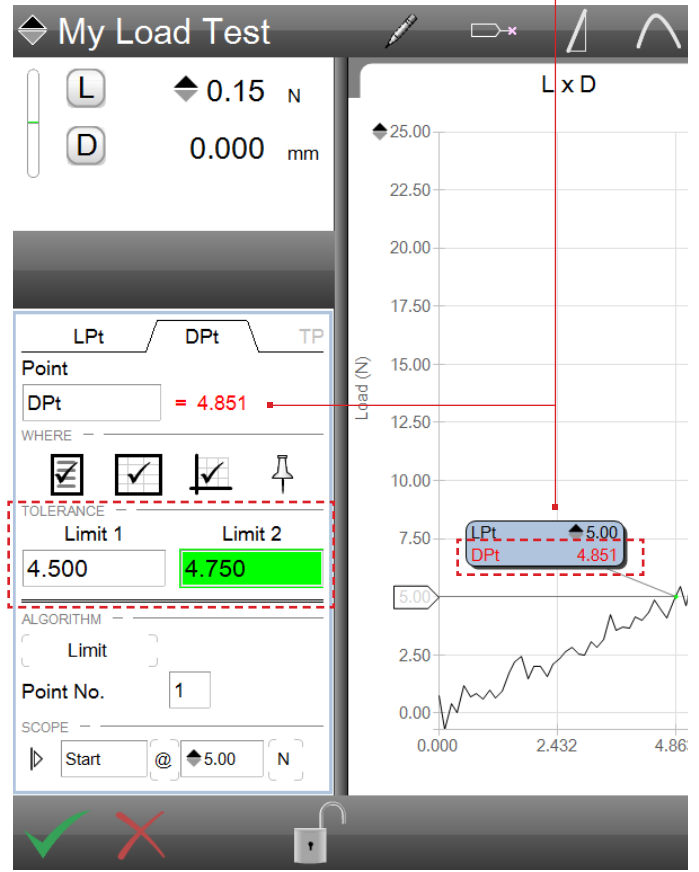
My Load Test

L ▲0.15 N
D 0.000 mm

LPt DPt TP
Point
DPt = 4.851
WHERE
TOLERANCE
Limit 1 Limit 2
4.500 4.750
ALGORITHM
Limit
Point No. 1
SCOPE
Start @ ▲5.00 N

L x D
Load (N)
25.00
22.50
20.00
17.50
15.00
12.50
10.00
7.50
5.00
2.50
0.00
0.000 2.432 4.86

LPt ▲5.00
DPt 4.851